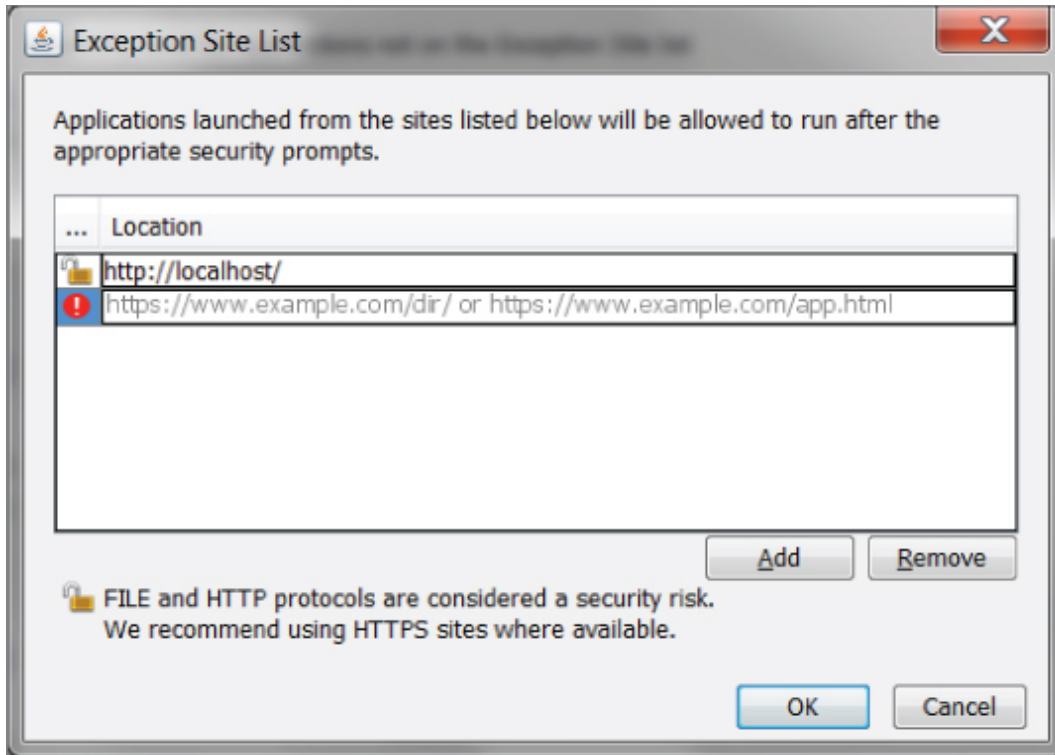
Exception Site List

Applications launched from the sites listed below will be allowed to run after the appropriate security prompts.

| ... | Location |
|---|---|
| | http://localhost/ |
| | https://www.example.com/dir/ or https://www.example.com/app.html |

Add Remove

FILE and HTTP protocols are considered a security risk.
We recommend using HTTPS sites where available.

OK Cancel